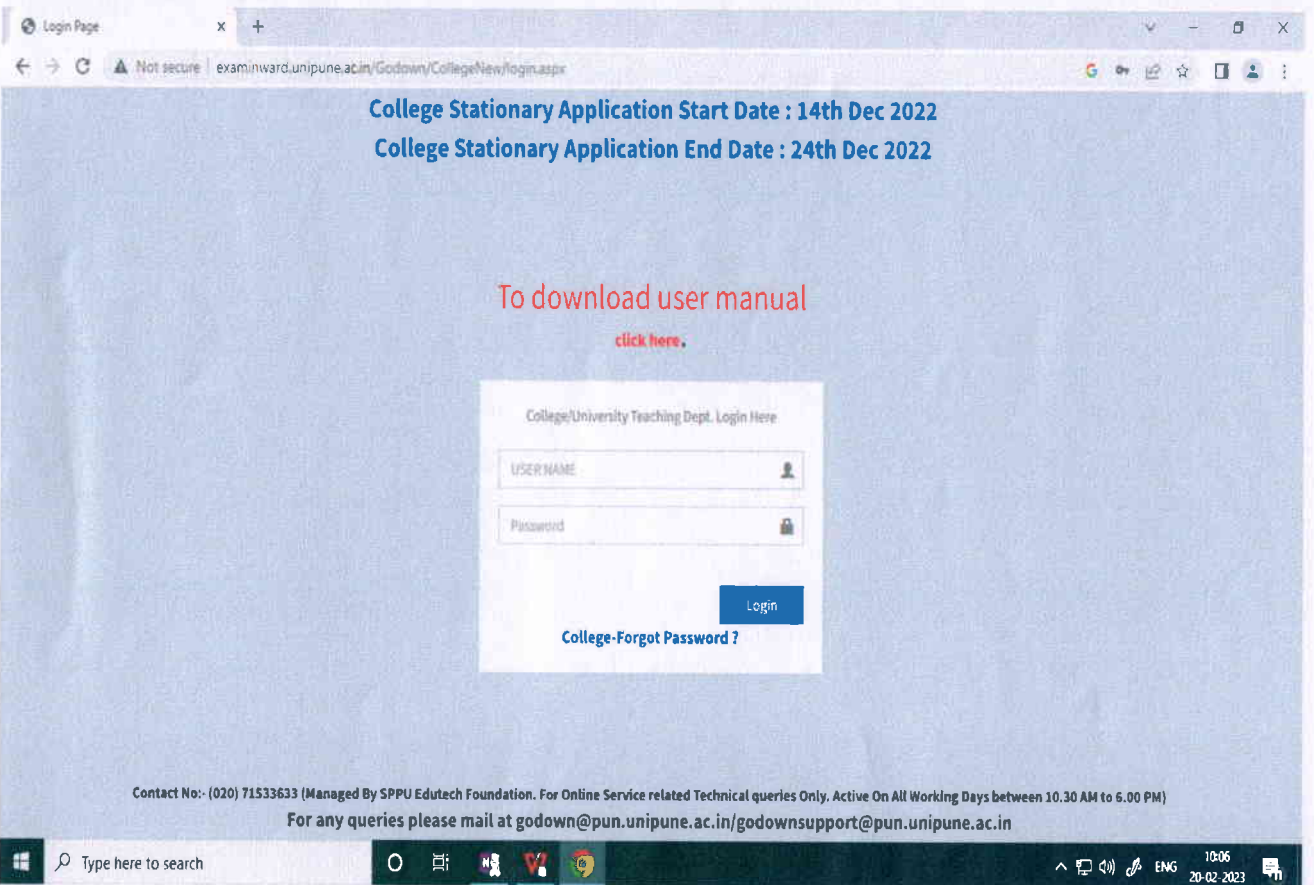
Login Page

Not secure | examinward.unipune.ac.in/Godown/CollegeNew/login.aspx

College Stationary Application Start Date : 14th Dec 2022
College Stationary Application End Date : 24th Dec 2022

To download user manual
click here.

College/University Teaching Dept. Login Here

USER NAME

Password

Login

College-Forgot Password ?

Contact No:- (020) 71533633 (Managed By SPPU Edutech Foundation. For Online Service related Technical queries Only. Active On All Working Days between 10.30 AM to 6.00 PM)
For any queries please mail at godown@pun.unipune.ac.in/godownsupport@pun.unipune.ac.in

Type here to search

ENG 10:06 20-02-2023